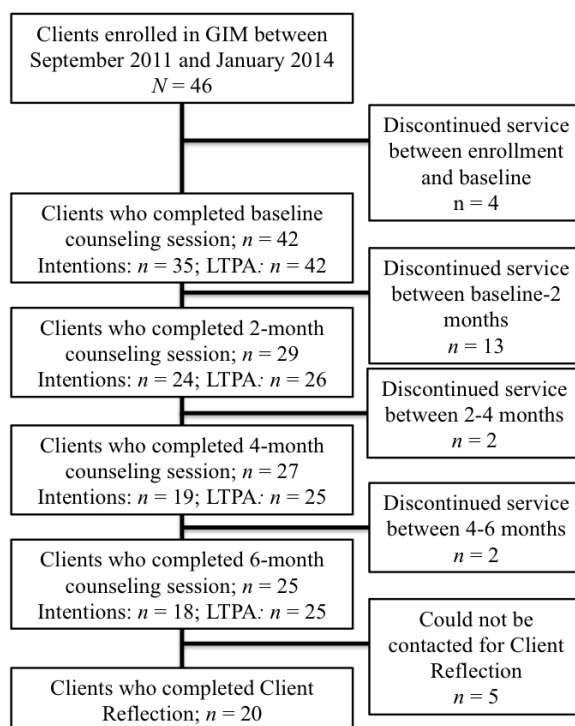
Clients enrolled in GIM between September 2011 and January 2014
$N = 46$

Discontinued service between enrollment and baseline
n = 4

Clients who completed baseline counseling session; $n = 42$
Intentions: $n = 35$; LTPA: $n = 42$

Discontinued service between baseline-2 months
$n = 13$

Clients who completed 2-month counseling session; $n = 29$
Intentions: $n = 24$; LTPA: $n = 26$

Discontinued service between 2-4 months
$n = 2$

Clients who completed 4-month counseling session; $n = 27$
Intentions: $n = 19$; LTPA: $n = 25$

Discontinued service between 4-6 months
$n = 2$

Clients who completed 6-month counseling session; $n = 25$
Intentions: $n = 18$; LTPA: $n = 25$

Could not be contacted for Client Reflection
$n = 5$

Clients who completed Client Reflection; $n = 20$